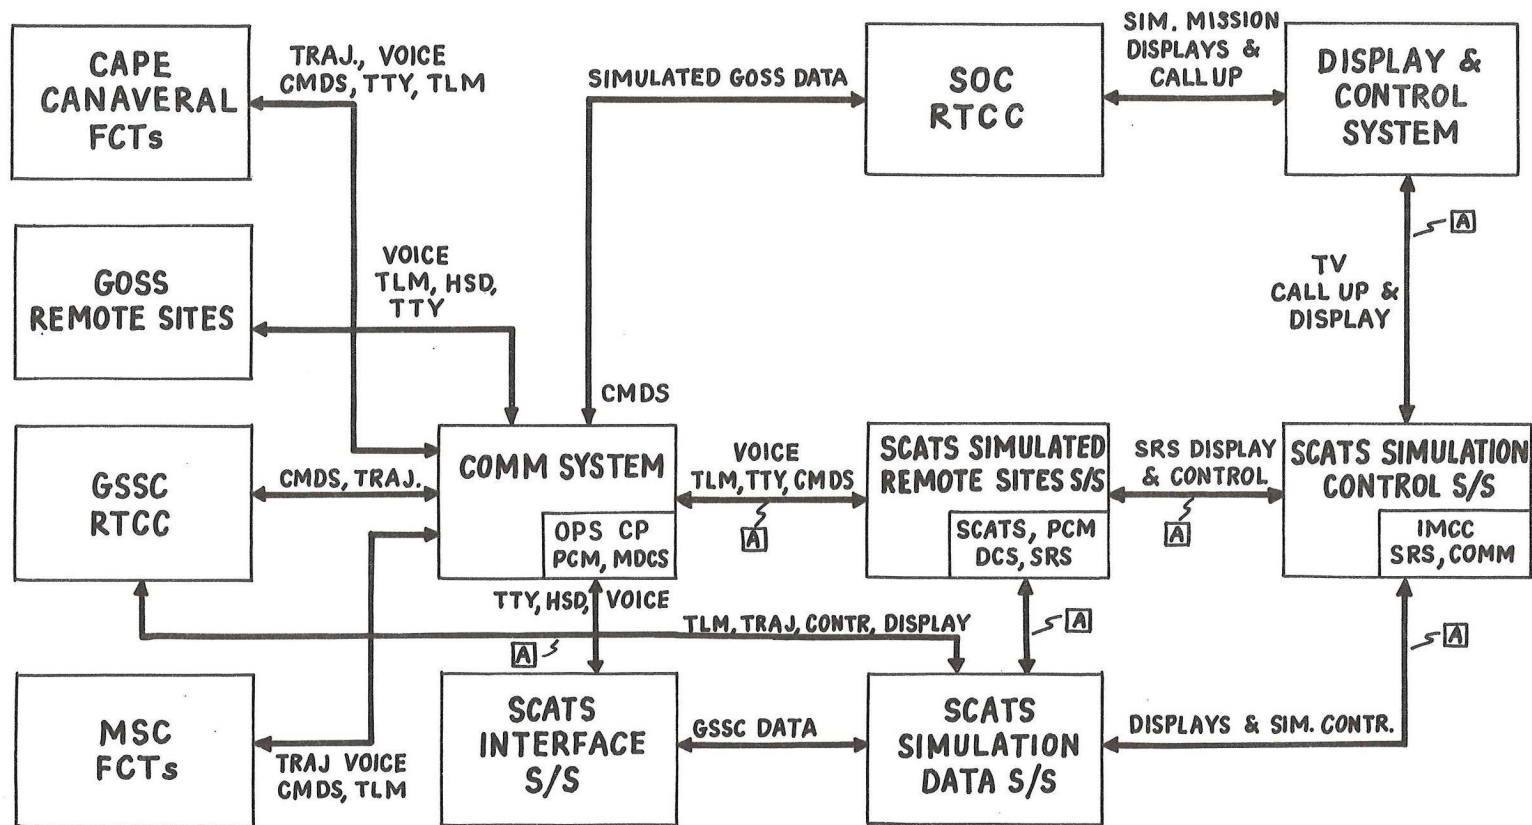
CAPE CANAVERAL FCTs

TRAJ., VOICE CMDS, TTY, TLM

SIMULATED GOSS DATA

SOC RTCC

SIM. MISSION DISPLAYS & CALL UP

DISPLAY & CONTROL SYSTEM

GOSS REMOTE SITES

VOICE TLM, HSD, TTY

A

TV CALL UP & DISPLAY

CMDS

GSSC RTCC

CMDS, TRAJ.

COMM SYSTEM

OPS CP PCM, MDCS

VOICE TLM, TTY, CMDS

A

SCATS SIMULATED REMOTE SITES S/S

SCATS, PCM DCS, SRS

SRS DISPLAY & CONTROL

A

SCATS SIMULATION CONTROL S/S

IMCC SRS, COMM

TTY, HSD, VOICE

TLM, TRAJ, CONTR, DISPLAY

A

A

A

MSC FCTs

TRAJ VOICE CMDS, TLM

SCATS INTERFACE S/S

GSSC DATA

SCATS SIMULATION DATA S/S

DISPLAYS & SIM. CONTR.